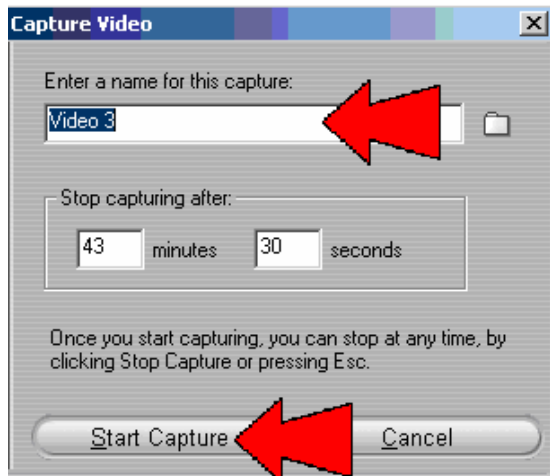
Capture Video

Enter a name for this capture:

Video 3

Stop capturing after:

43 minutes 30 seconds

Once you start capturing, you can stop at any time, by clicking Stop Capture or pressing Esc.

Start Capture

Cancel